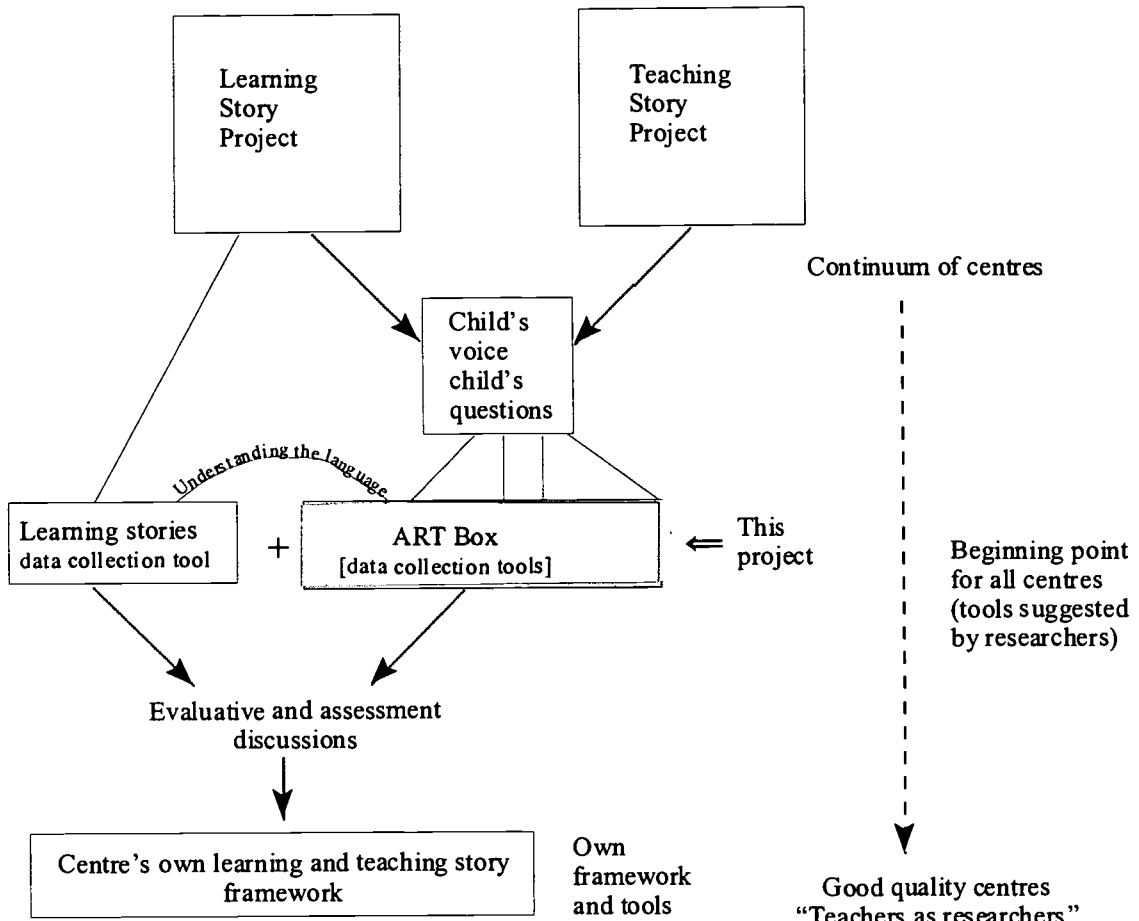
Learning Story Project

Teaching Story Project

Continuum of centres

Child's voice child's questions

Understanding the language

Learning stories data collection tool

+

ART Box [data collection tools]

⇐ This project

Beginning point for all centres (tools suggested by researchers)

Evaluative and assessment discussions

Centre's own learning and teaching story framework

Own framework and tools

Good quality centres "Teachers as researchers"